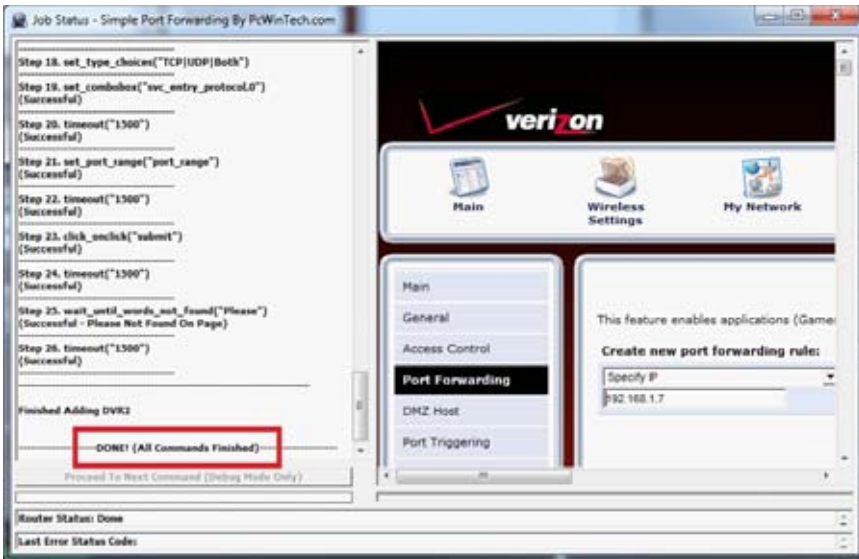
Job Status - Simple Port Forwarding By PcWinTech.com

Step 18. set_type_choices("TCP|UDP|Both")

Step 19. set_combobox("svc_entry_protocol.0")
(Successful)

Step 20. timeout("1500")
(Successful)

Step 21. set_port_range("port_range")
(Successful)

Step 22. timeout("1500")
(Successful)

Step 23. click_onclick("submit")
(Successful)

Step 24. timeout("1500")
(Successful)

Step 25. wait_until_words_not_found("Please")
(Successful - Please Not Found On Page)

Step 26. timeout("1500")
(Successful)

Finished Adding DVR2

DONE! (All Commands Finished)

Proceed To Next Command (Debug Mode Only)

verizon

Main

Wireless Settings

My Network

Main

General

Access Control

Port Forwarding

DMZ Host

Port Triggering

This feature enables applications (Game

Create new port forwarding rule:

Specify IP

192.168.1.7

Router Status: Done

Last Error Status Code: